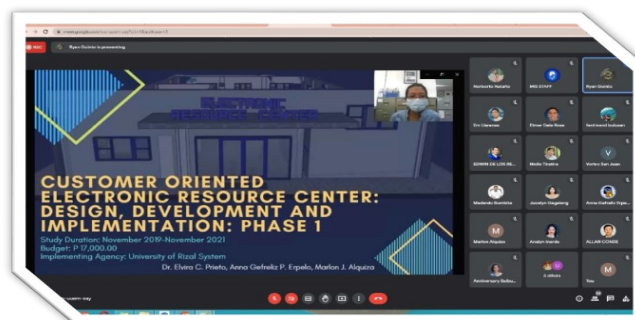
Ryan Guinto is presenting

ELECTRONIC RESOURCE CENTER

CUSTOMER ORIENTED ELECTRONIC RESOURCE CENTER: DESIGN, DEVELOPMENT AND IMPLEMENTATION: PHASE 1

Study Duration: November 2019-November 2021
Budget: P 17,000.00
Implementing Agency: University of Rizal System

Dr. Elvira C. Prieto, Anna Gefreliz P. Erpelo, Marlon J. Alquiza

Norberto Natalio
MIS STAFF
Ryan Guinto
Ern Llorente
Elmer Dela Rosa
Ferdinand Imbuan
EDWIN DE LOS RE...
Mario Tirelo
Venice San Juan
Madonna Buenidia
Jocelyn Caguioa
Anna Gefreliz Erpe...
Marlon Alquiza
Analyn Inocinio
ALLAN COSSE
Anniversary Soliva...
3 others
You